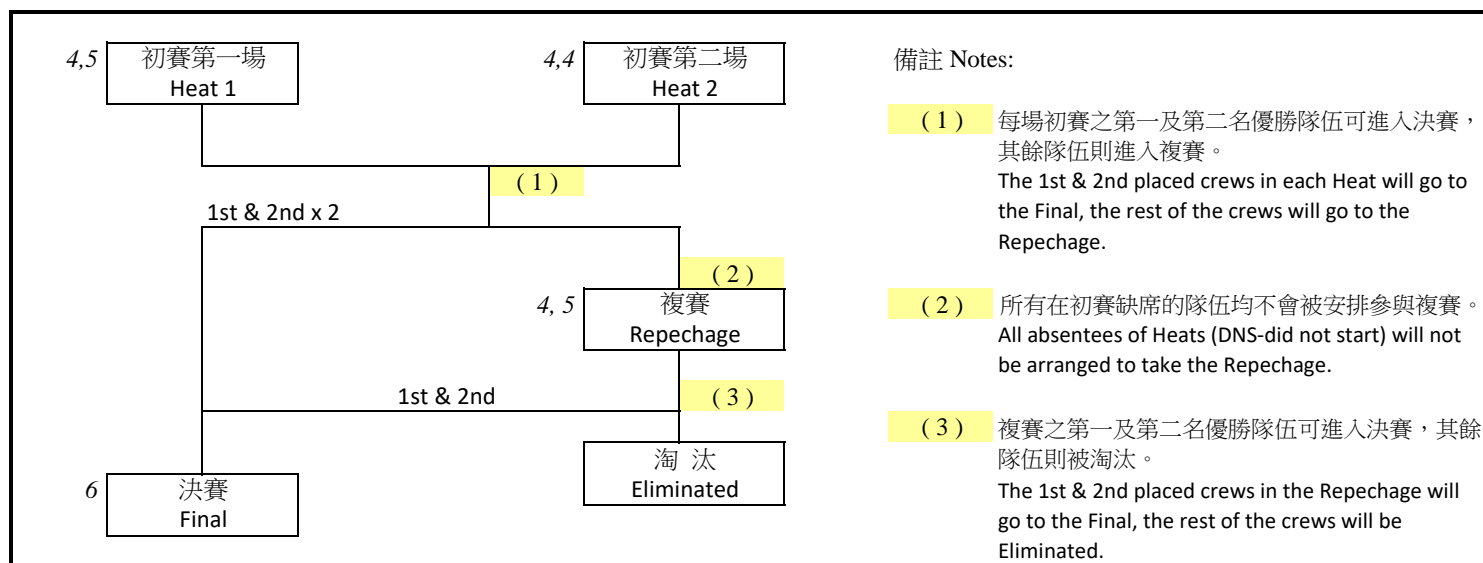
4,5 初賽第一場 Heat 1

4,4 初賽第二場 Heat 2

( 1 )

1st & 2nd x 2

( 2 )

4, 5 複賽 Repechage

1st & 2nd

( 3 )

淘 汰 Eliminated

6 決賽 Final

備註 Notes:

( 1 ) 每場初賽之第一及第二名優勝隊伍可進入決賽，其餘隊伍則進入複賽。
The 1st & 2nd placed crews in each Heat will go to the Final, the rest of the crews will go to the Repechage.

( 2 ) 所有在初賽缺席的隊伍均不會被安排參與複賽。
All absentees of Heats (DNS-did not start) will not be arranged to take the Repechage.

( 3 ) 複賽之第一及第二名優勝隊伍可進入決賽，其餘隊伍則被淘汰。
The 1st & 2nd placed crews in the Repechage will go to the Final, the rest of the crews will be Eliminated.